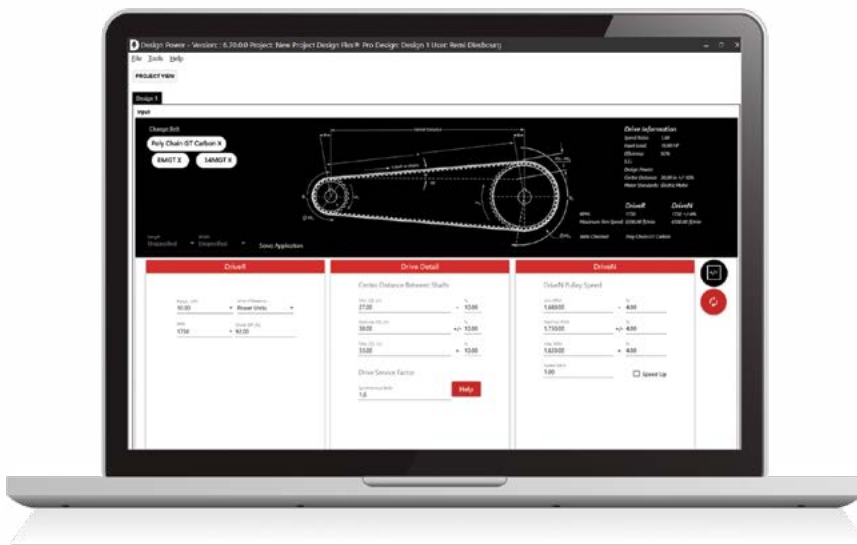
Design Power - Version: 6.70.0.0 Project: New Project Design Flex® Pro Design: Design 1 User: Remi Disdbourg

File Tools Help

PROJECT VIEW

Design 1

Input

Change Belt

Poly Chain GT Carbon X

8MGT X

14MGT X

Drive Information

Save Application

DriveR

Drive Detail

DriveN

10.00

Power Units

1750

60.00

Center Distance Between Shafts

27.00

10.00

30.00

10.00

33.00

10.00

Drive Service Factor

1.6

Help

DriveN Pulley Speed

1,680.00

4.00

1,750.00

4.00

1,820.00

4.00

1.00

Speed Up